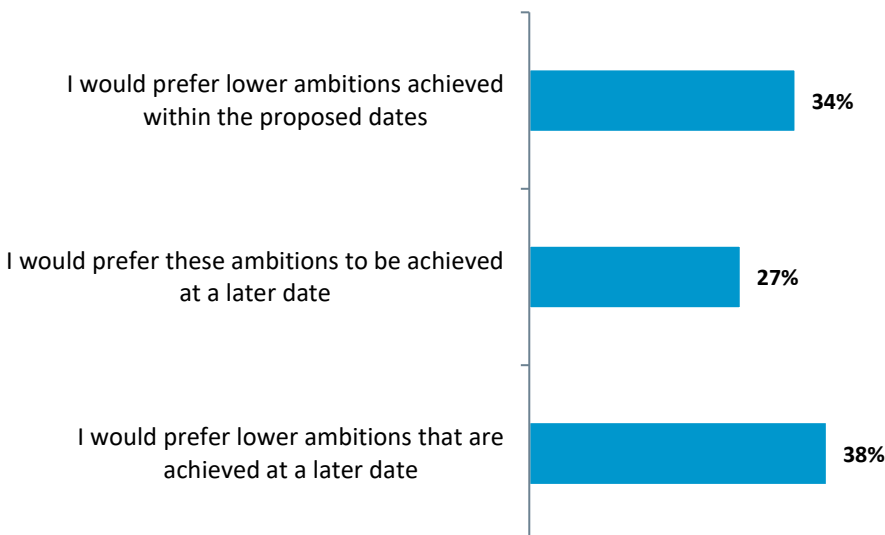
I would prefer lower ambitions achieved within the proposed dates

34%

I would prefer these ambitions to be achieved at a later date

27%

I would prefer lower ambitions that are achieved at a later date

38%